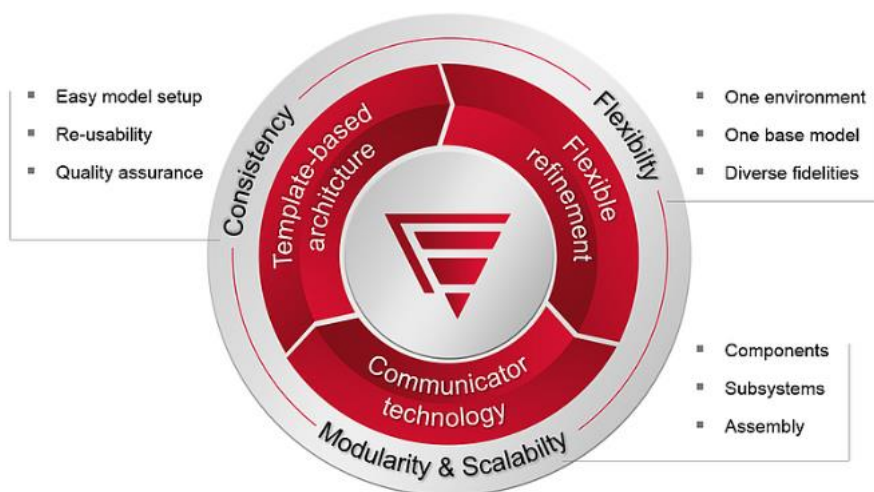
Easy model setup
Re-usability
Quality assurance

Consistency

Template-based architecture

Flexible refinement

Flexibility

One environment
One base model
Diverse fidelities

Communicator technology

Modularity & Scalabilty

Components
Subsystems
Assembly